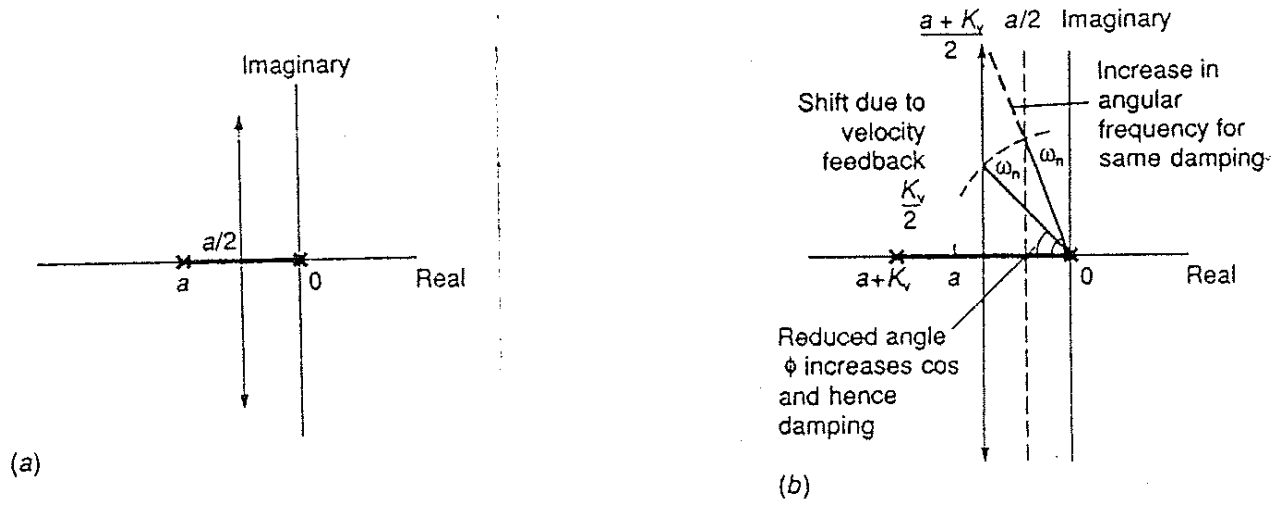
Imaginary

$a/2$

$a$

0

Real

(a)

$\frac{a+K_v}{2}$

$a/2$

Imaginary

Shift due to velocity feedback $\frac{K_v}{2}$

Increase in angular frequency for same damping

$\omega_n$

$\omega_n$

$a+K_v$

$a$

0

Real

Reduced angle $\phi$ increases cos and hence damping

(b)